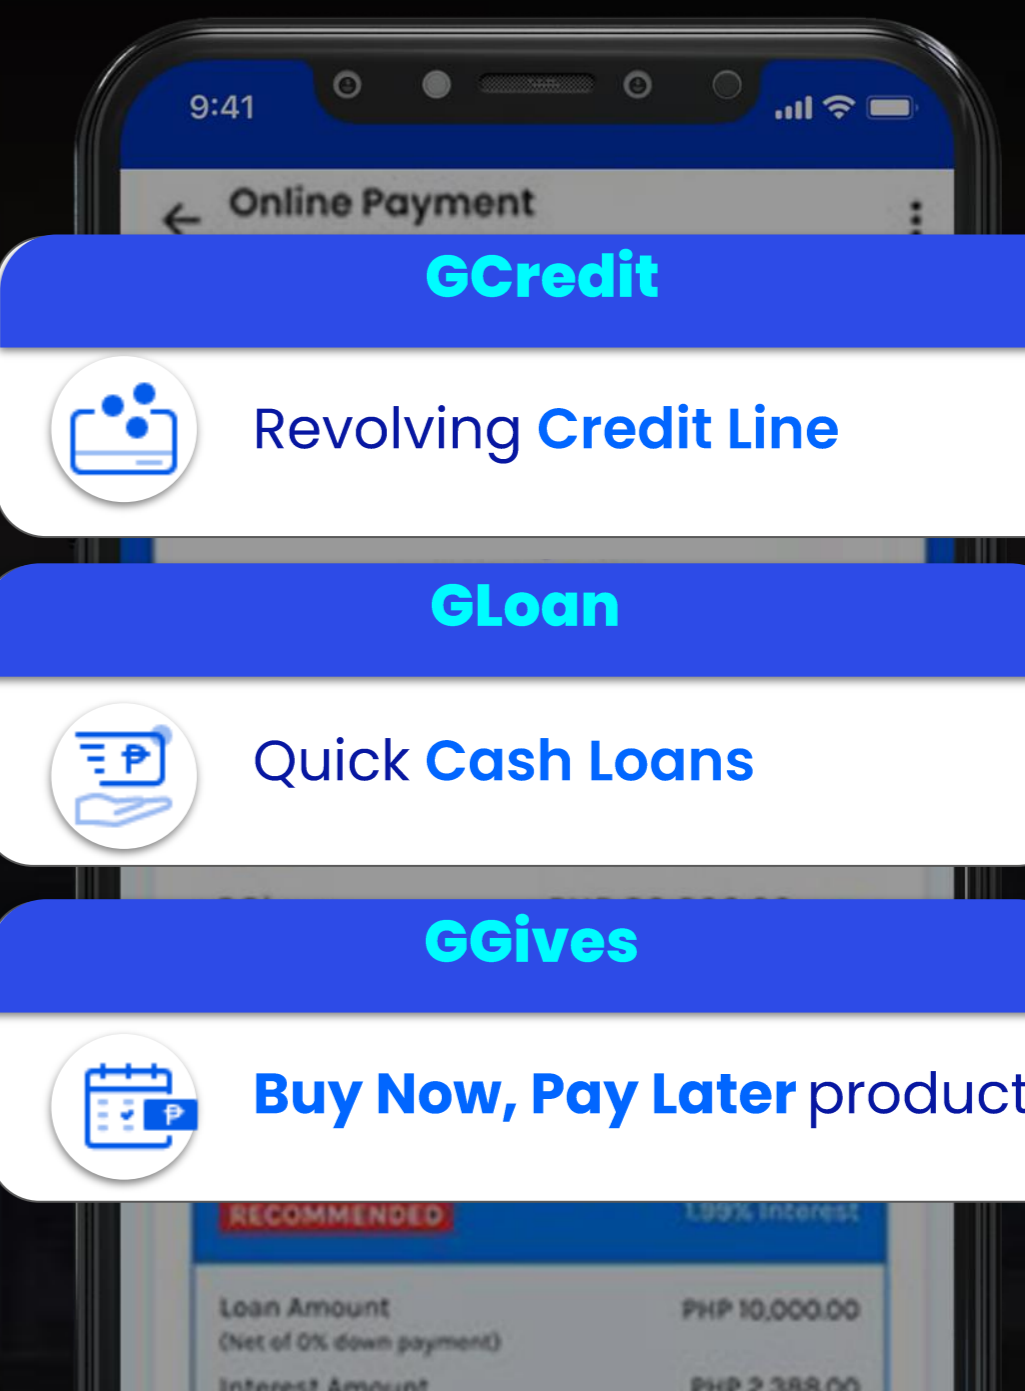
9:41

Online Payment

GCredit

Revolving Credit Line

GLoan

Quick Cash Loans

GGives

Buy Now, Pay Later product

RECOMMENDED

1.99% Interest

Loan Amount
(Net of 0% down payment)

PHP 10,000.00

Interest Amount

PHP 2,388.00